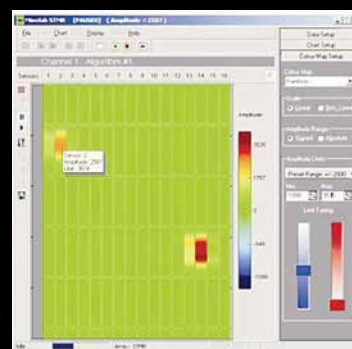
FibreLab STM6 [PAUSED] (Amplitude = 2587)

File Chart Display Help

Data Setup
Chart Setup
Colour Map Setup

Channel 1 Algorithm #1

Sensors 1 2 3 4 5 6 7 8 9 10 11 12 13 14 15 16

Sensor 2
Amplitude: 2587
Dist: 307.4

Amplitude

3535
1767
0
-845
-1000

Colour Map
Rainbow

Range
Linear Non Linear

Amplitude Range
Signed Absolute

Amplitude Limits
Preset Range: +/-2000

Max
Min

Limit Tuning

Idle
Array: STM6